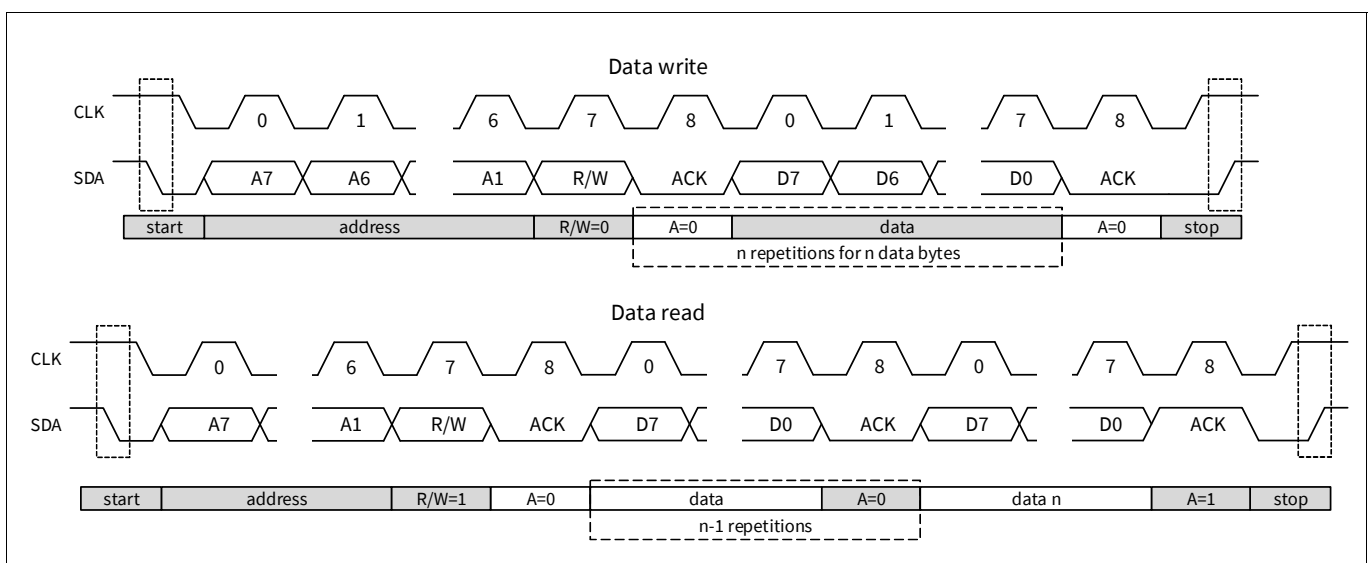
Data write

CLK 0 1 6 7 8 0 1 7 8

SDA A7 A6 A1 R/W ACK D7 D6 D0 ACK

| start | address | R/W=0 | A=0 | data | A=0 | stop |
|---|---|---|---|---|---|---|

n repetitions for n data bytes

Data read

CLK 0 6 7 8 0 7 8 0 7 8

SDA A7 A1 R/W ACK D7 D0 ACK D7 D0 ACK

| start | address | R/W=1 | A=0 | data | A=0 | data n | A=1 | stop |
|---|---|---|---|---|---|---|---|---|

n-1 repetitions